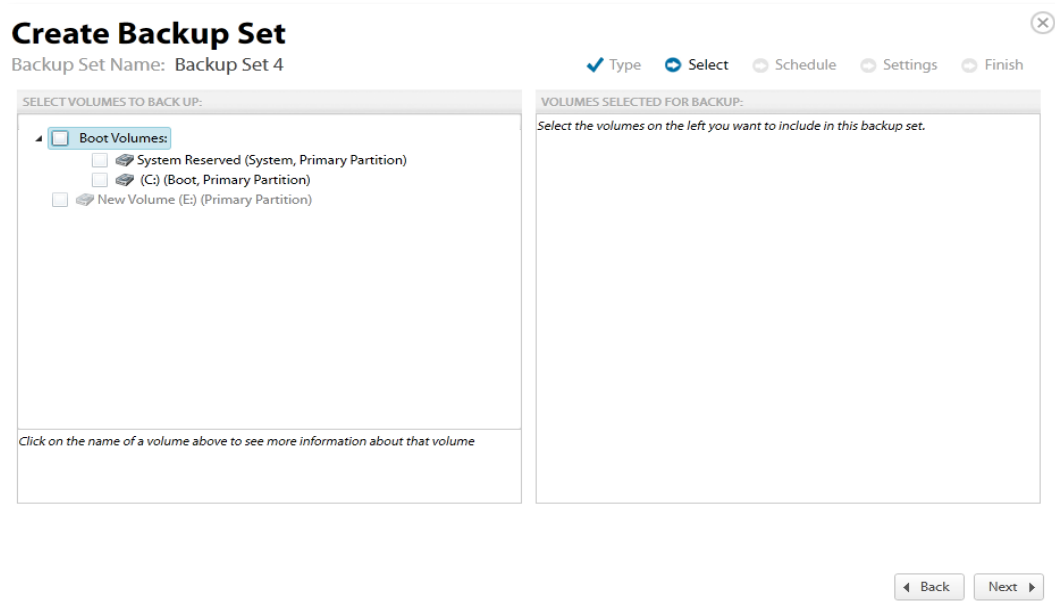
Create Backup Set

Backup Set Name: Backup Set 4

Type Select Schedule Settings Finish

SELECT VOLUMES TO BACK UP:

Boot Volumes:

System Reserved (System, Primary Partition)

(C:) (Boot, Primary Partition)

New Volume (E:) (Primary Partition)

Click on the name of a volume above to see more information about that volume

VOLUMES SELECTED FOR BACKUP:

Select the volumes on the left you want to include in this backup set.

Back

Next